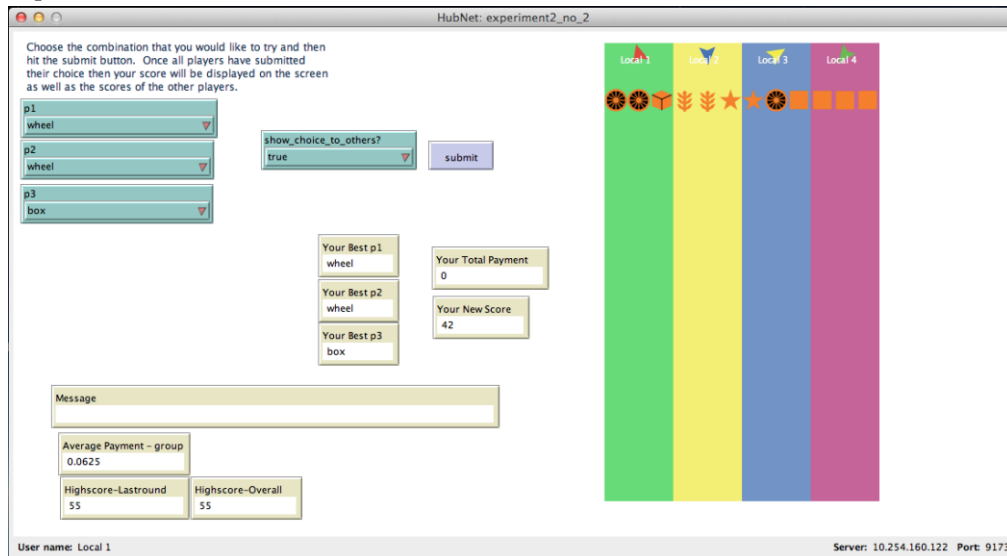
HubNet: experiment2_no_2

Choose the combination that you would like to try and then hit the submit button. Once all players have submitted their choice then your score will be displayed on the screen as well as the scores of the other players.

p1
wheel

p2
wheel

p3
box

show_choice_to_others?
true

submit

Your Best p1
wheel

Your Best p2
wheel

Your Best p3
box

Your Total Payment
0

Your New Score
42

Message

Average Payment - group
0.0625

Highscore-Lastround
55

Highscore-Overall
55

Local 1
Local 2
Local 3
Local 4

User name: Local 1

Server: 10.254.160.122 Port: 9173